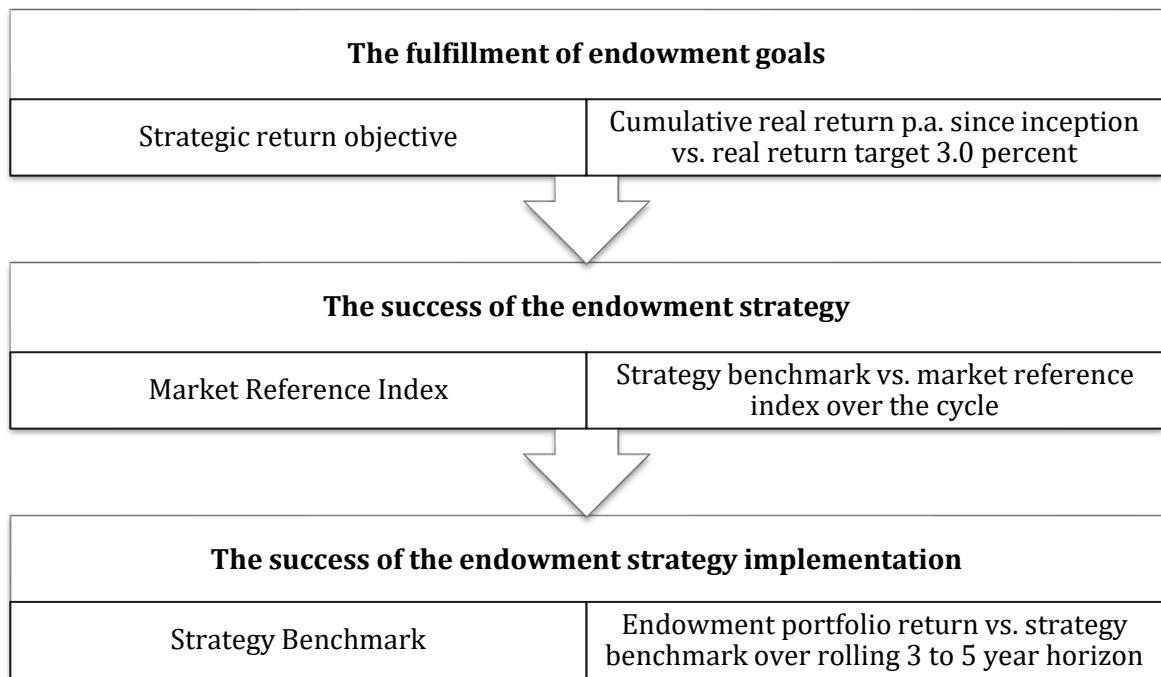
**The fulfillment of endowment goals**

| Strategic return objective | Cumulative real return p.a. since inception vs. real return target 3.0 percent |
|---|---|

**The success of the endowment strategy**

| Market Reference Index | Strategy benchmark vs. market reference index over the cycle |
|---|---|

**The success of the endowment strategy implementation**

| Strategy Benchmark | Endowment portfolio return vs. strategy benchmark over rolling 3 to 5 year horizon |
|---|---|